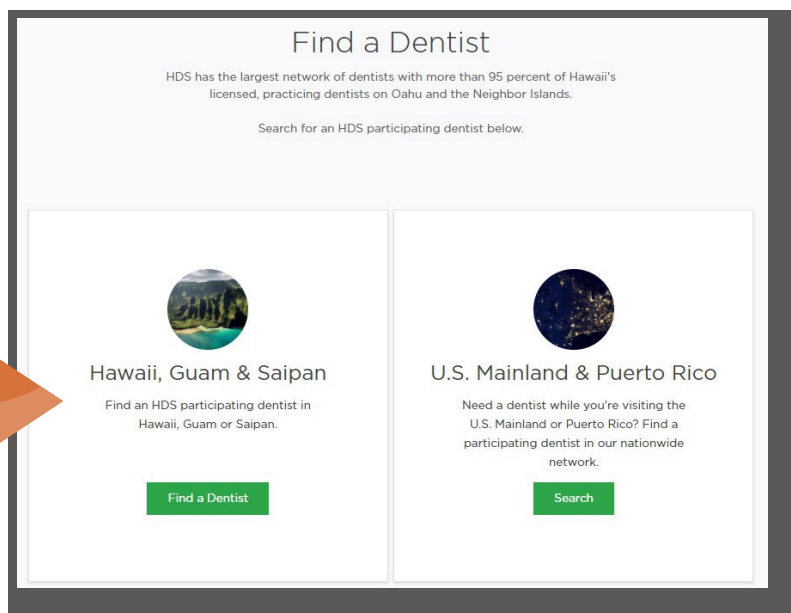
Find a Dentist

HDS has the largest network of dentists with more than 95 percent of Hawaii's licensed, practicing dentists on Oahu and the Neighbor Islands.

Search for an HDS participating dentist below.

Hawaii, Guam & Saipan

Find an HDS participating dentist in Hawaii, Guam or Saipan.

Find a Dentist

U.S. Mainland & Puerto Rico

Need a dentist while you're visiting the U.S. Mainland or Puerto Rico? Find a participating dentist in our nationwide network.

Search